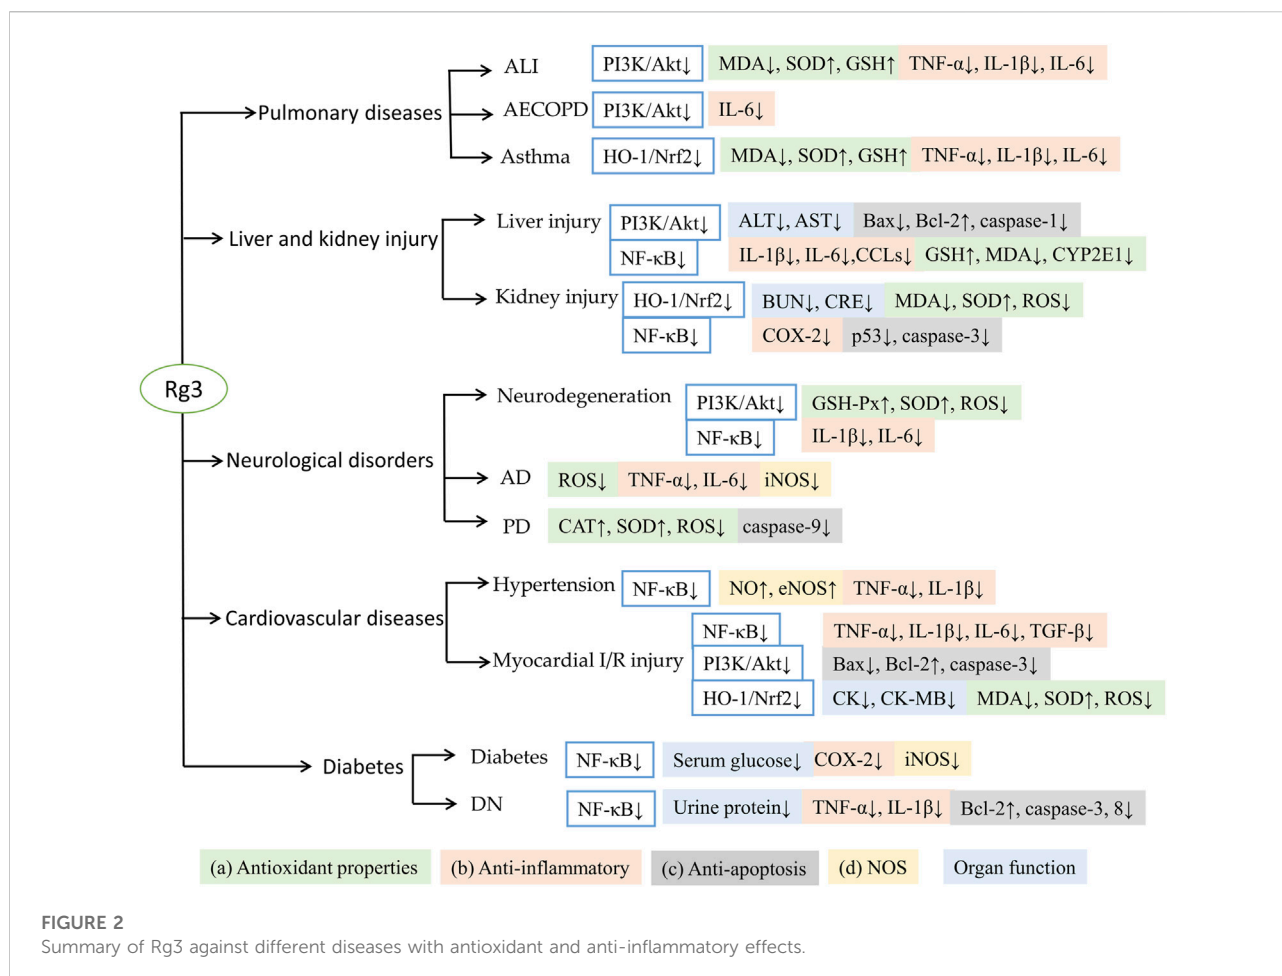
Rg3

Pulmonary diseases

ALI PI3K/Akt↓ MDA↓, SOD↑, GSH↑ TNF-α↓, IL-1β↓, IL-6↓

AECOPD PI3K/Akt↓ IL-6↓

Asthma HO-1/Nrf2↓ MDA↓, SOD↑, GSH↑ TNF-α↓, IL-1β↓, IL-6↓

Liver and kidney injury

Liver injury PI3K/Akt↓ NF-κB↓ ALT↓, AST↓ Bax↓, Bcl-2↑, caspase-1↓ IL-1β↓, IL-6↓,CCLs↓ GSH↑, MDA↓, CYP2E1↓

Kidney injury HO-1/Nrf2↓ NF-κB↓ BUN↓, CRE↓ MDA↓, SOD↑, ROS↓ COX-2↓ p53↓, caspase-3↓

Neurological disorders

Neurodegeneration PI3K/Akt↓ NF-κB↓ GSH-Px↑, SOD↑, ROS↓ IL-1β↓, IL-6↓

AD ROS↓ TNF-α↓, IL-6↓ iNOS↓

PD CAT↑, SOD↑, ROS↓ caspase-9↓

Cardiovascular diseases

Hypertension NF-κB↓ NO↑, eNOS↑ TNF-α↓, IL-1β↓

Myocardial I/R injury NF-κB↓ PI3K/Akt↓ HO-1/Nrf2↓ TNF-α↓, IL-1β↓, IL-6↓, TGF-β↓ Bax↓, Bcl-2↑, caspase-3↓ CK↓, CK-MB↓ MDA↓, SOD↑, ROS↓

Diabetes

Diabetes NF-κB↓ Serum glucose↓ COX-2↓ iNOS↓

DN NF-κB↓ Urine protein↓ TNF-α↓, IL-1β↓ Bcl-2↑, caspase-3, 8↓

(a) Antioxidant properties (b) Anti-inflammatory (c) Anti-apoptosis (d) NOS Organ function

FIGURE 2
Summary of Rg3 against different diseases with antioxidant and anti-inflammatory effects.